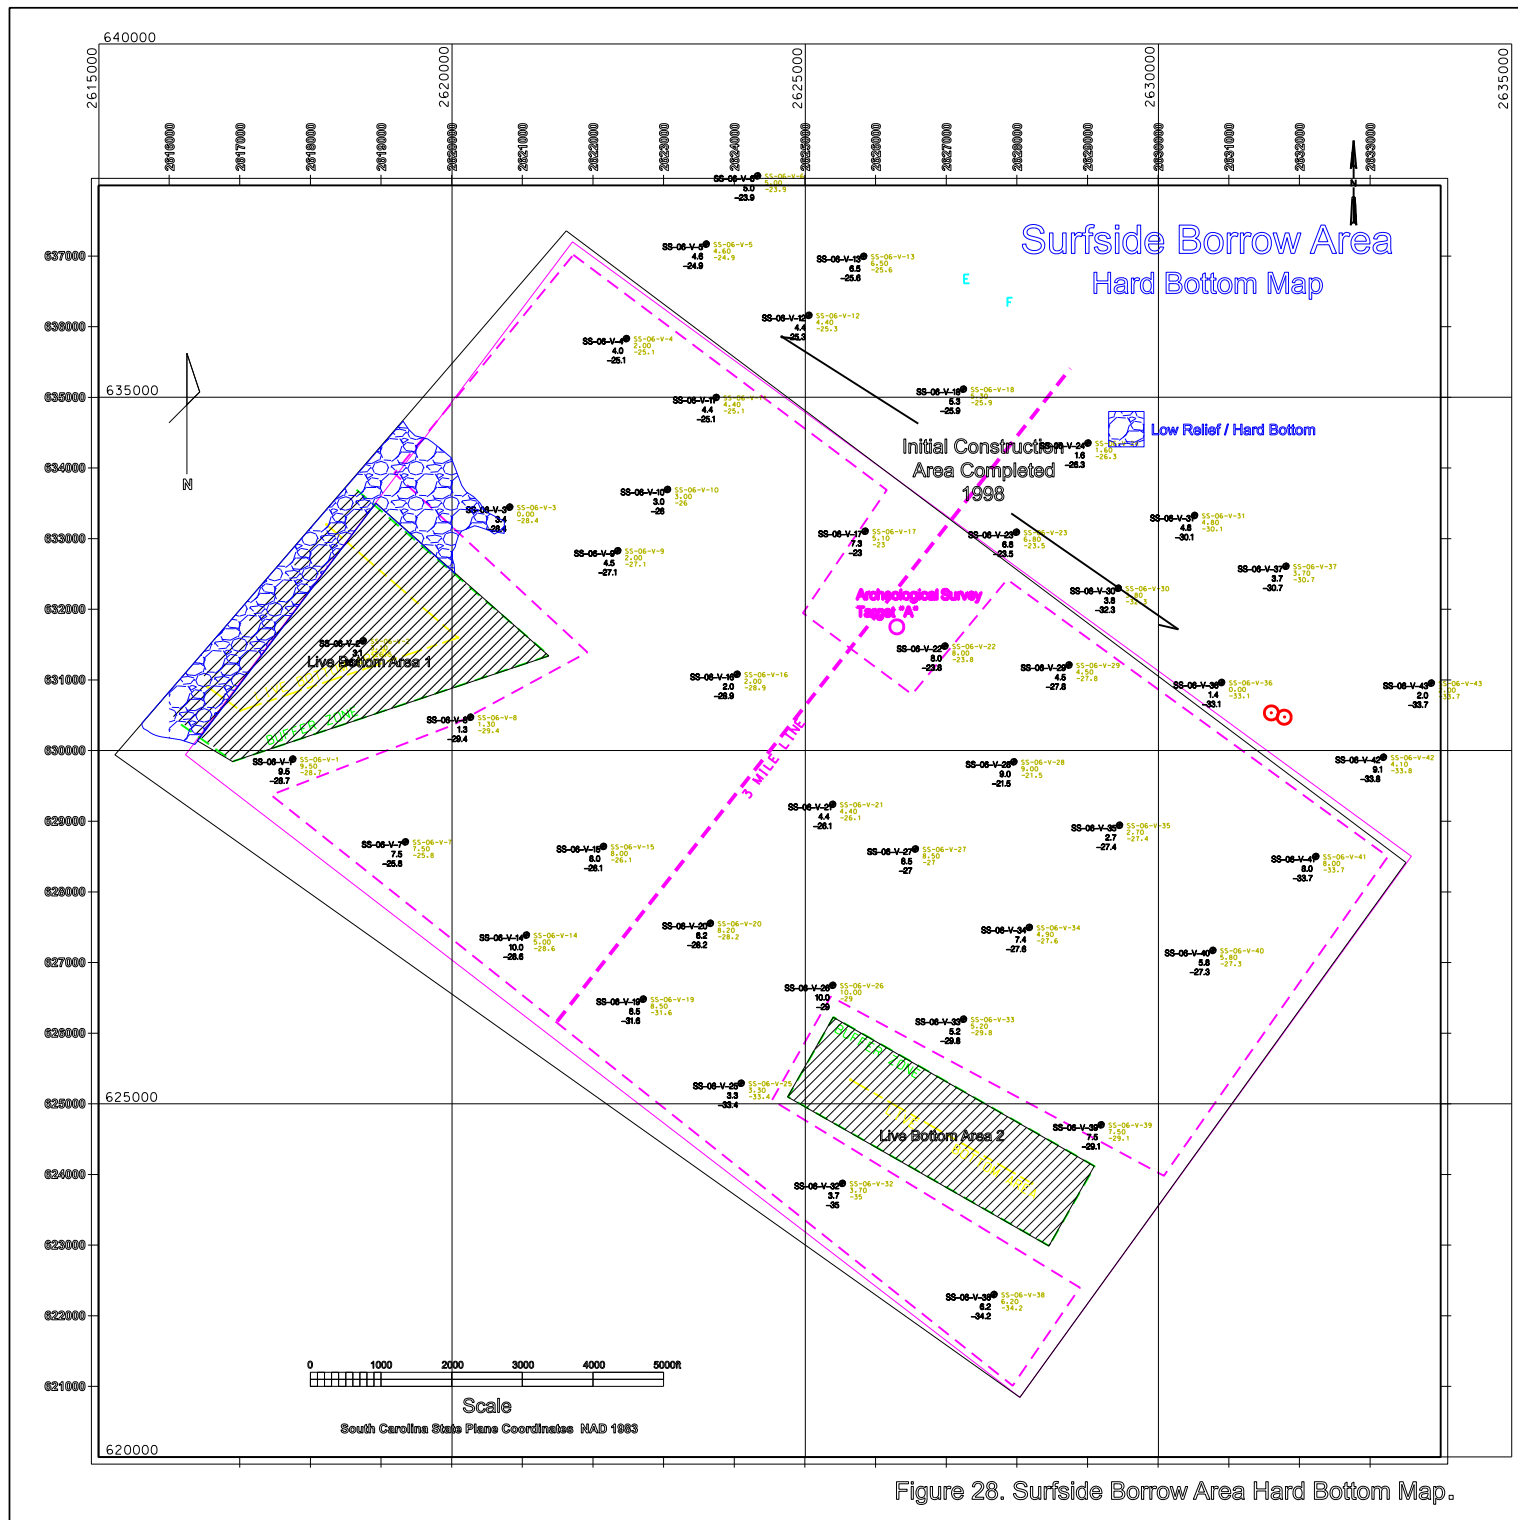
640000

2615000 2620000 2625000 2630000 2635000

2616000 2617000 2618000 2619000 2620000 2621000 2622000 2623000 2624000 2625000 2626000 2627000 2628000 2629000 2630000 2631000 2632000 2633000

N

Surfside Borrow Area
Hard Bottom Map

Low Relief / Hard Bottom

Initial Construction Area Completed 1998

Archeological Survey Target "A"

Live Bottom Area 1

Live Bottom Area 2

BUFFER ZONE

3 MILE LINE

E
F

N

SS-06-V-6 6.0 -23.9
SS-06-V-5 4.6 -24.9
SS-06-V-13 6.5 -25.6
SS-06-V-12 4.4 -25.3
SS-06-V-4 4.0 -25.1
SS-06-V-18 5.3 -25.9
SS-06-V-11 4.4 -25.1
SS-06-V-24 1.6 -26.3
SS-06-V-10 3.0 -26
SS-06-V-3 3.4 -28.4
SS-06-V-31 4.8 -30.1
SS-06-V-17 7.3 -23
SS-06-V-23 6.8 -23.5
SS-06-V-9 4.5 -27.1
SS-06-V-37 3.7 -30.7
SS-06-V-30 3.8 -32.3
SS-06-V-2 3.1
SS-06-V-22 8.0 -23.8
SS-06-V-16 2.0 -28.9
SS-06-V-29 4.5 -27.8
SS-06-V-36 1.4 -33.1
SS-06-V-43 2.0 -33.7
SS-06-V-8 1.3 -29.4
SS-06-V-1 9.5 -28.7
SS-06-V-28 9.0 -21.5
SS-06-V-42 9.1 -33.8
SS-06-V-21 4.4 -26.1
SS-06-V-35 2.7 -27.4
SS-06-V-7 7.5 -25.8
SS-06-V-15 8.0 -26.1
SS-06-V-27 6.5 -27
SS-06-V-41 8.0 -33.7
SS-06-V-20 8.2 -28.2
SS-06-V-34 7.4 -27.6
SS-06-V-14 10.0 -28.6
SS-06-V-40 5.8 -27.3
SS-06-V-26 10.0 -29
SS-06-V-19 8.5 -31.6
SS-06-V-33 5.2 -29.8
SS-06-V-25 3.3 -33.4
SS-06-V-39 7.5 -29.1
SS-06-V-32 3.7 -35
SS-06-V-38 6.2 -34.2

637000 636000 635000 634000 633000 632000 631000 630000 629000 628000 627000 626000 625000 624000 623000 622000 621000 620000

0 1000 2000 3000 4000 5000ft
Scale
South Carolina State Plane Coordinates NAD 1983

Figure 28. Surfside Borrow Area Hard Bottom Map.